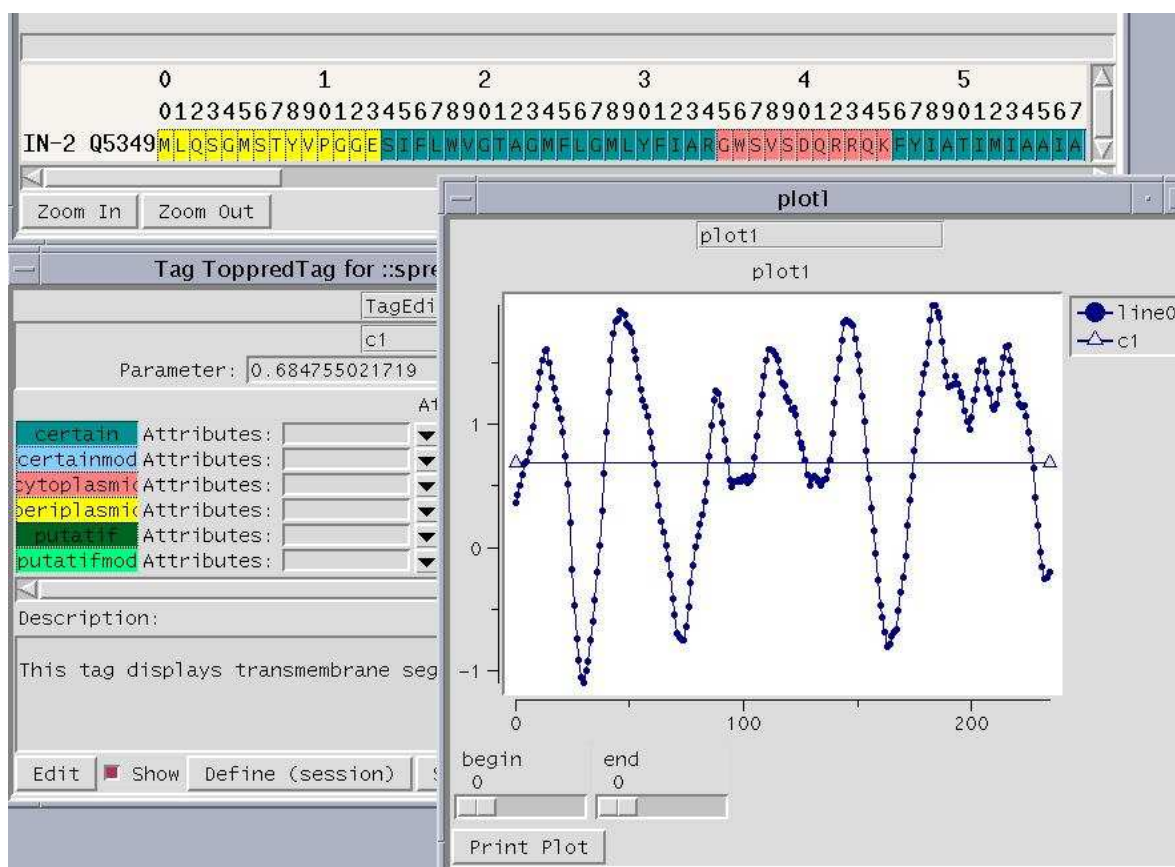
0 1 2 3 4 5
01234567890123456789012345678901234567890123456789012345678901234567
IN-2 Q5349 MLQSGMSTYVPGGESIFLWVGTAGMFLGMLYFIARGWSVSDQRRQKFYIATIMIAAIA

Zoom In Zoom Out

Tag ToppredTag for ::spre
TagEdi
c1
Parameter: 0.684755021719
A1
certain Attributes:
certainmod Attributes:
cytoplasmic Attributes:
periplasmic Attributes:
putatif Attributes:
putatifmod Attributes:

Description:

This tag displays transmembrane seg

Edit Show Define (session)

plot1
plot1
plot1
line0
c1
1
0
-1
0 100 200
begin
0
end
0
Print Plot